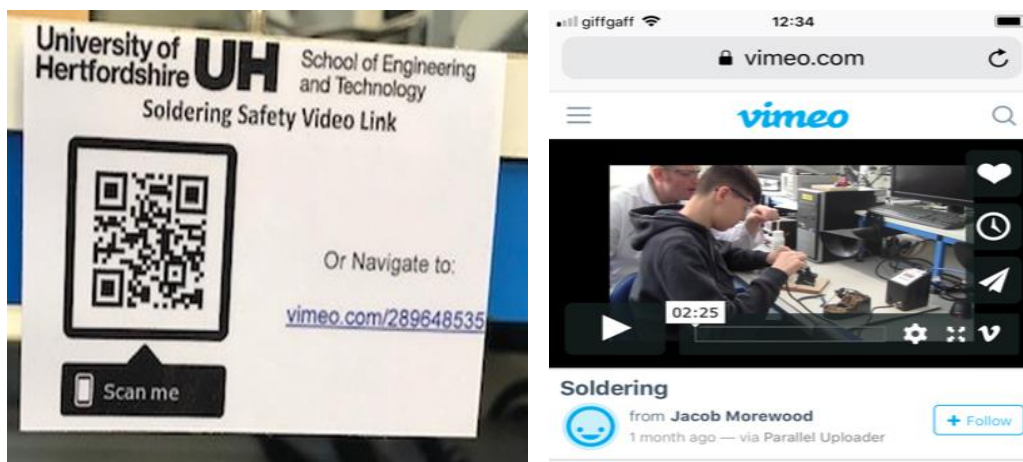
University of Hertfordshire UH School of Engineering and Technology

Soldering Safety Video Link

Or Navigate to:

vimeo.com/289648535

Scan me

giffgaff 12:34

vimeo.com

vimeo

02:25

Soldering

from Jacob Morewood

1 month ago — via Parallel Uploader

+ Follow